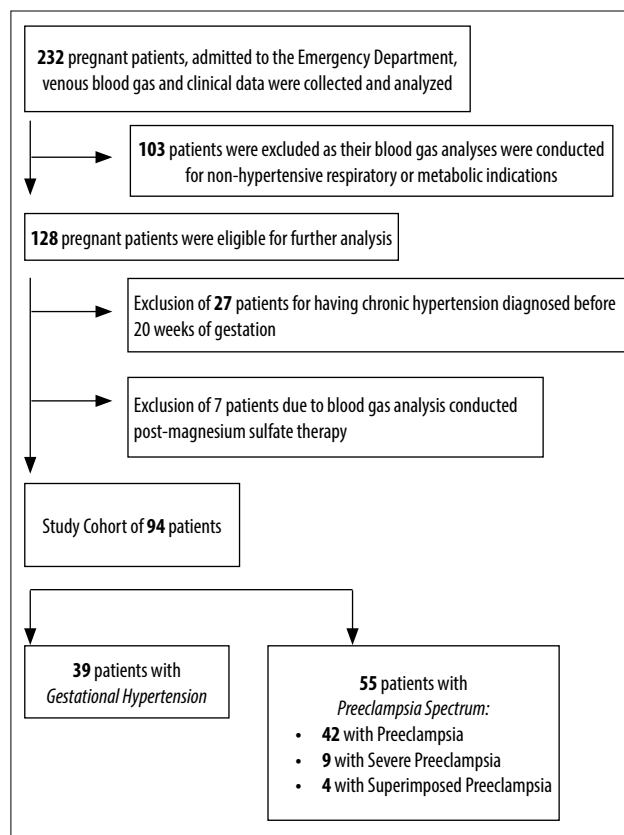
**232** pregnant patients, admitted to the Emergency Department, venous blood gas and clinical data were collected and analyzed

**103** patients were excluded as their blood gas analyses were conducted for non-hypertensive respiratory or metabolic indications

**128** pregnant patients were eligible for further analysis

Exclusion of **27** patients for having chronic hypertension diagnosed before 20 weeks of gestation

Exclusion of 7 patients due to blood gas analysis conducted post-magnesium sulfate therapy

Study Cohort of **94** patients

**39** patients with *Gestational Hypertension*

**55** patients with *Preeclampsia Spectrum:*
- **42** with Preeclampsia
- **9** with Severe Preeclampsia
- **4** with Superimposed Preeclampsia